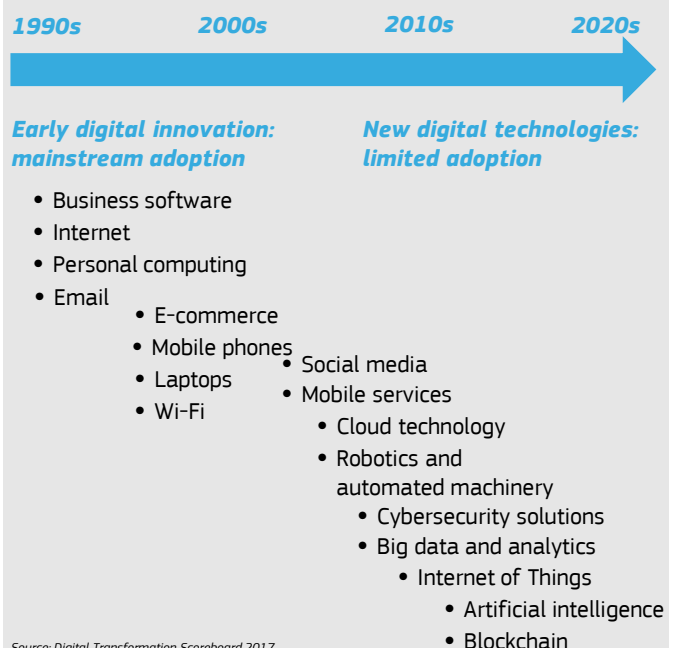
1990s 2000s 2010s 2020s

Early digital innovation: mainstream adoption

New digital technologies: limited adoption

- Business software
- Internet
- Personal computing
- Email
- E-commerce
- Mobile phones
- Laptops
- Wi-Fi
- Social media
- Mobile services
- Cloud technology
- Robotics and automated machinery
- Cybersecurity solutions
- Big data and analytics
- Internet of Things
- Artificial intelligence
- Blockchain

Source: Digital Transformation Scoreboard 2017